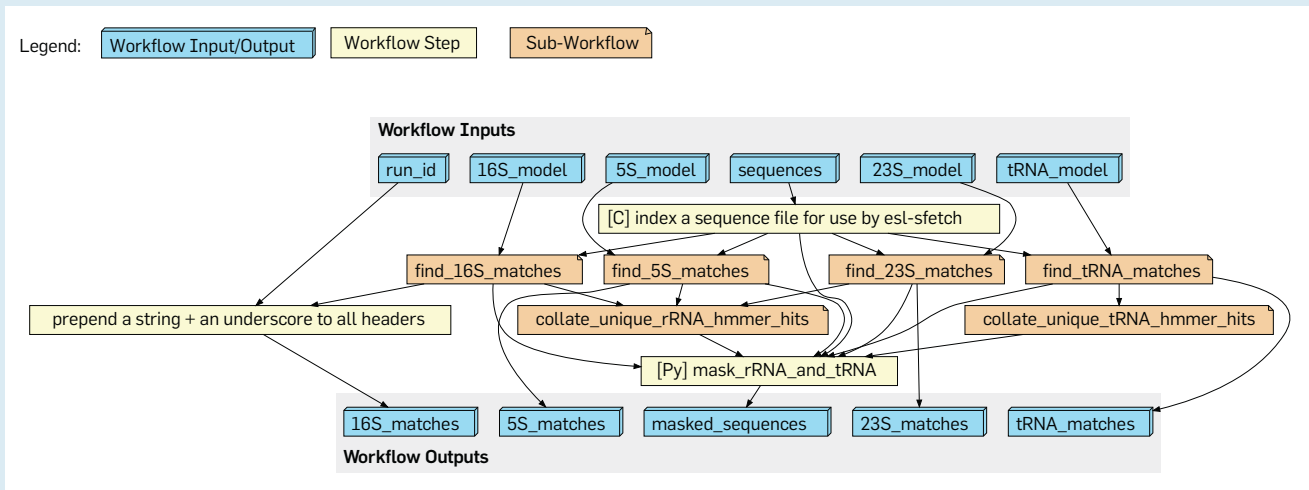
Legend: Workflow Input/Output Workflow Step Sub-Workflow

Workflow Inputs

run_id 16S_model 5S_model sequences 23S_model tRNA_model

[C] index a sequence file for use by esl-sfetch

find_16S_matches find_5S_matches find_23S_matches find_tRNA_matches

prepend a string + an underscore to all headers

collate_unique_rRNA_hmmer_hits

collate_unique_tRNA_hmmer_hits

[Py] mask_rRNA_and_tRNA

16S_matches 5S_matches masked_sequences 23S_matches tRNA_matches

Workflow Outputs